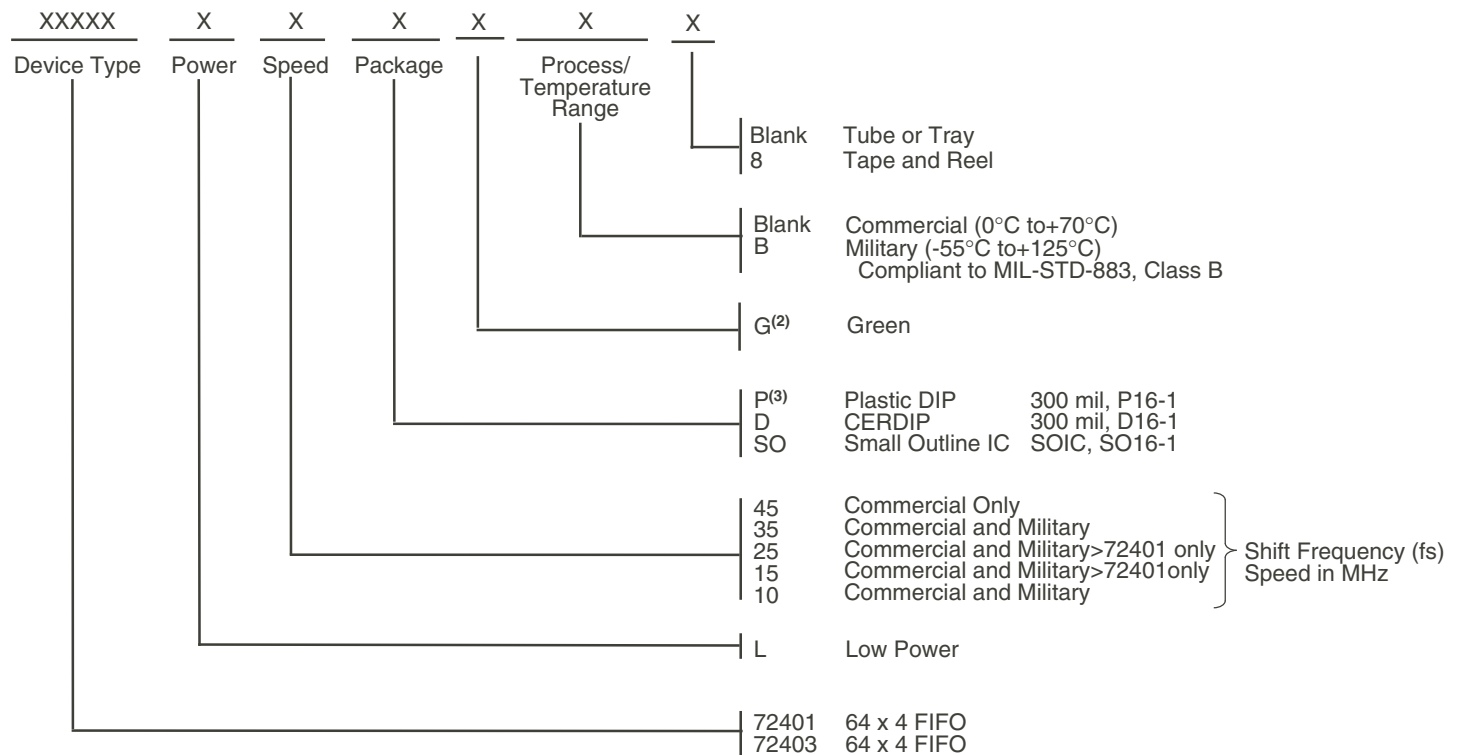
XXXXX X X X X X X

Device Type Power Speed Package Process/ Temperature Range

Blank Tube or Tray
8 Tape and Reel

Blank Commercial (0°C to+70°C)
B Military (-55°C to+125°C)
Compliant to MIL-STD-883, Class B

G$^{(2)}$ Green

P$^{(3)}$ Plastic DIP 300 mil, P16-1
D CERDIP 300 mil, D16-1
SO Small Outline IC SOIC, SO16-1

45 Commercial Only
35 Commercial and Military
25 Commercial and Military>72401 only
15 Commercial and Military>72401only
10 Commercial and Military

Shift Frequency (fs) Speed in MHz

L Low Power

72401 64 x 4 FIFO
72403 64 x 4 FIFO